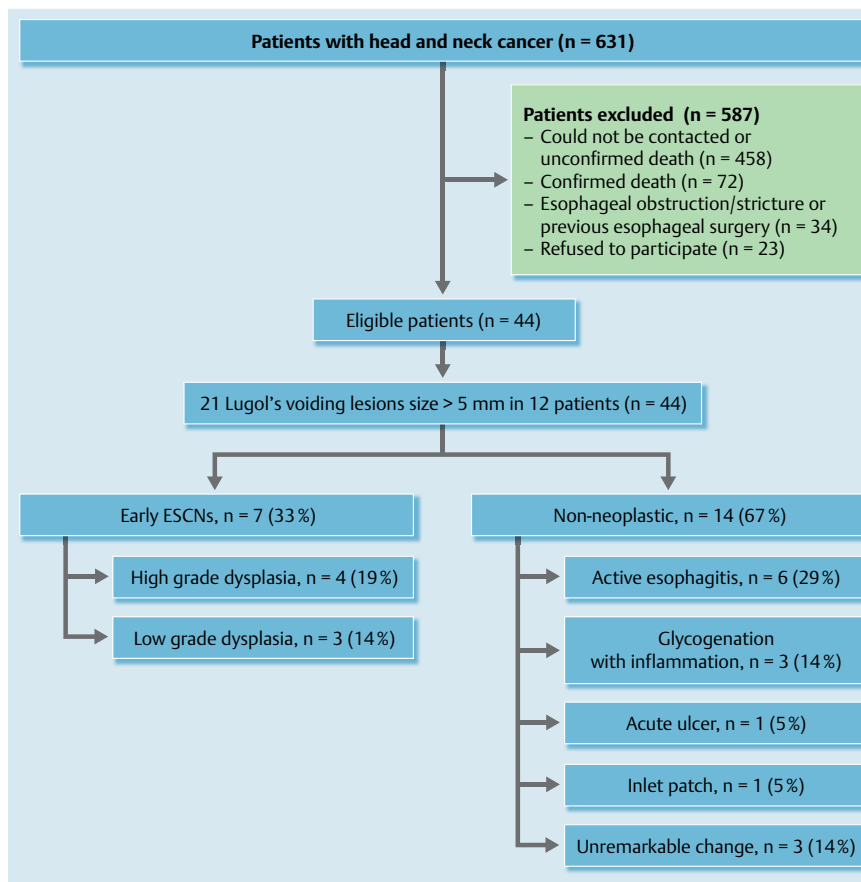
Patients with head and neck cancer (n = 631)

Patients excluded (n = 587)
– Could not be contacted or unconfirmed death (n = 458)
– Confirmed death (n = 72)
– Esophageal obstruction/stricture or previous esophageal surgery (n = 34)
– Refused to participate (n = 23)

Eligible patients (n = 44)

21 Lugol's voiding lesions size > 5 mm in 12 patients (n = 44)

Early ESCNs, n = 7 (33 %)

High grade dysplasia, n = 4 (19 %)

Low grade dysplasia, n = 3 (14 %)

Non-neoplastic, n = 14 (67 %)

Active esophagitis, n = 6 (29 %)

Glycogenation with inflammation, n = 3 (14 %)

Acute ulcer, n = 1 (5 %)

Inlet patch, n = 1 (5 %)

Unremarkable change, n = 3 (14 %)